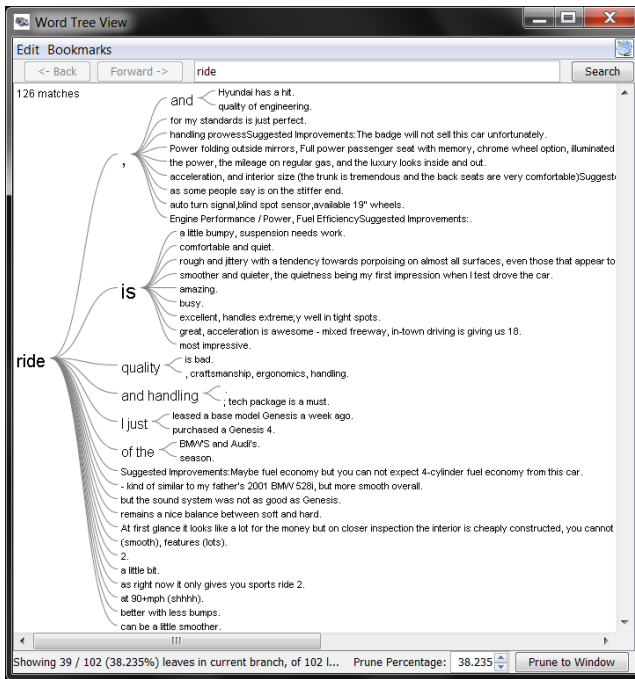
Word Tree View

Edit Bookmarks

<- Back Forward -> ride Search

126 matches

ride

,

and

Hyundai has a hit.

quality of engineering.

for my standards is just perfect.

handling prowessSuggested Improvements:The badge will not sell this car unfortunately.

Power folding outside mirrors, Full power passenger seat with memory, chrome wheel option, illuminated

the power, the mileage on regular gas, and the luxury looks inside and out.

acceleration, and interior size (the trunk is tremendous and the back seats are very comfortable)Suggest

as some people say is on the stiffer end.

auto turn signal,blind spot sensor,available 19" wheels.

Engine Performance / Power, Fuel EfficiencySuggested Improvements:.

is

a little bumpy, suspension needs work.

comfortable and quiet.

rough and jittery with a tendency towards porpoising on almost all surfaces, even those that appear to

smoother and quieter, the quietness being my first impression when I test drove the car.

amazing.

busy.

excellent, handles extreme;y well in tight spots.

great, acceleration is awesome - mixed freeway, in-town driving is giving us 18.

most impressive.

quality

is bad.

, craftsmanship, ergonomics, handling.

and handling

; tech package is a must.

I just

leased a base model Genesis a week ago.

purchased a Genesis 4.

of the

BMW'S and Audi's.

season.

Suggested Improvements:Maybe fuel economy but you can not expect 4-cylinder fuel economy from this car.

- kind of similar to my father's 2001 BMW 528i, but more smooth overall.

but the sound system was not as good as Genesis.

remains a nice balance between soft and hard.

At first glance it looks like a lot for the money but on closer inspection the interior is cheaply constructed, you cannot

(smooth), features (lots).

2.

a little bit.

as right now it only gives you sports ride 2.

at 90+mph (shhhh).

better with less bumps.

can be a little smoother.

Showing 39 / 102 (38.235%) leaves in current branch, of 102 l... Prune Percentage: 38.235 Prune to Window